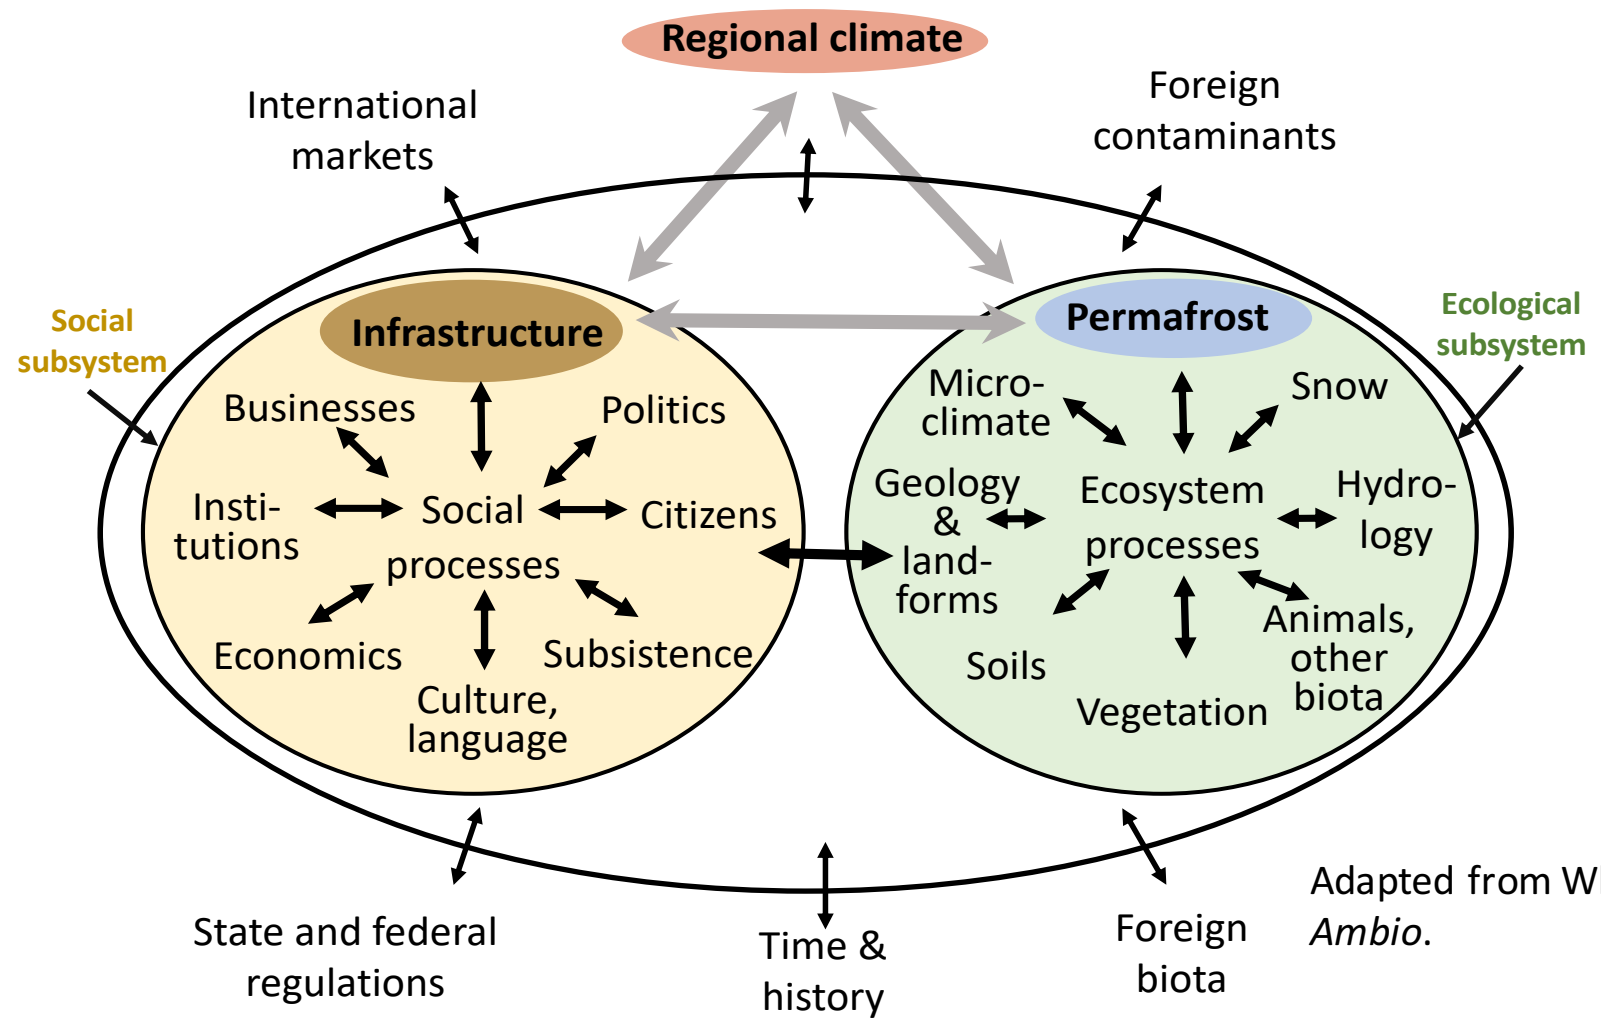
Regional climate

International markets

Foreign contaminants

Social subsystem

Ecological subsystem

Infrastructure

Permafrost

Businesses

Politics

Institutions

Social processes

Citizens

Economics

Subsistence

Culture, language

Microclimate

Snow

Geology & landforms

Ecosystem processes

Hydrology

Soils

Animals, other biota

Vegetation

State and federal regulations

Time & history

Foreign biota

Adapted from W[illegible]
*Ambio*.